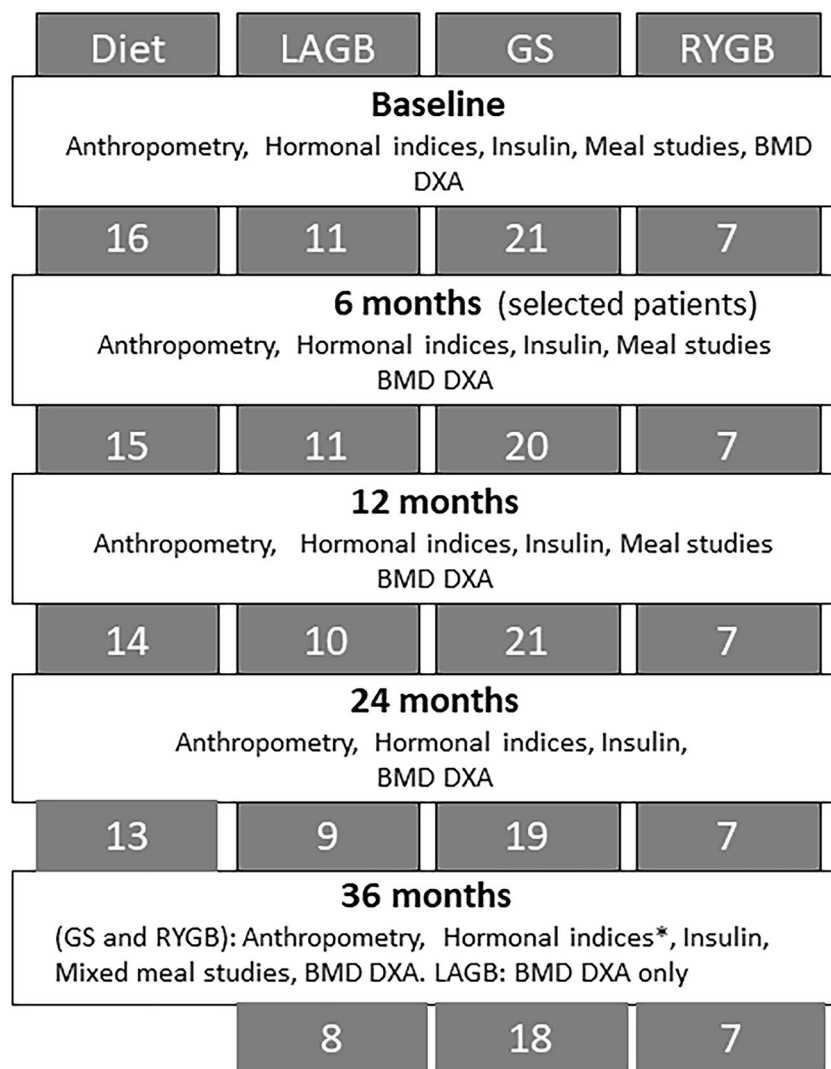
Diet LAGB GS RYGB

**Baseline**
Anthropometry, Hormonal indices, Insulin, Meal studies, BMD DXA

16 11 21 7

**6 months** (selected patients)
Anthropometry, Hormonal indices, Insulin, Meal studies BMD DXA

15 11 20 7

**12 months**
Anthropometry, Hormonal indices, Insulin, Meal studies BMD DXA

14 10 21 7

**24 months**
Anthropometry, Hormonal indices, Insulin, BMD DXA

13 9 19 7

**36 months**
(GS and RYGB): Anthropometry, Hormonal indices*, Insulin, Mixed meal studies, BMD DXA. LAGB: BMD DXA only

8 18 7